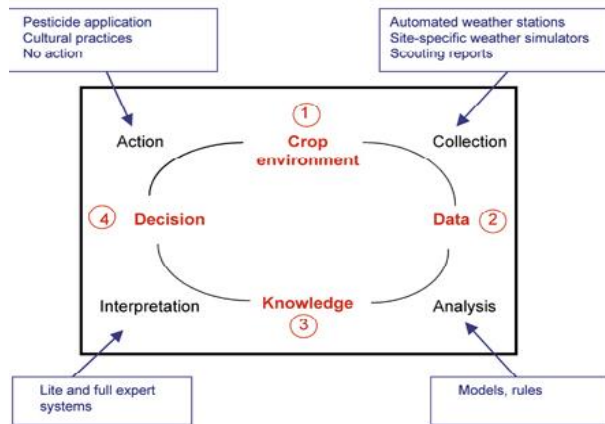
Pesticide application
Cultural practices
No action

Automated weather stations
Site-specific weather simulators
Scouting reports

1
Crop environment

Action

Collection

4 Decision

Data 2

Interpretation

Knowledge
3

Analysis

Lite and full expert systems

Models, rules